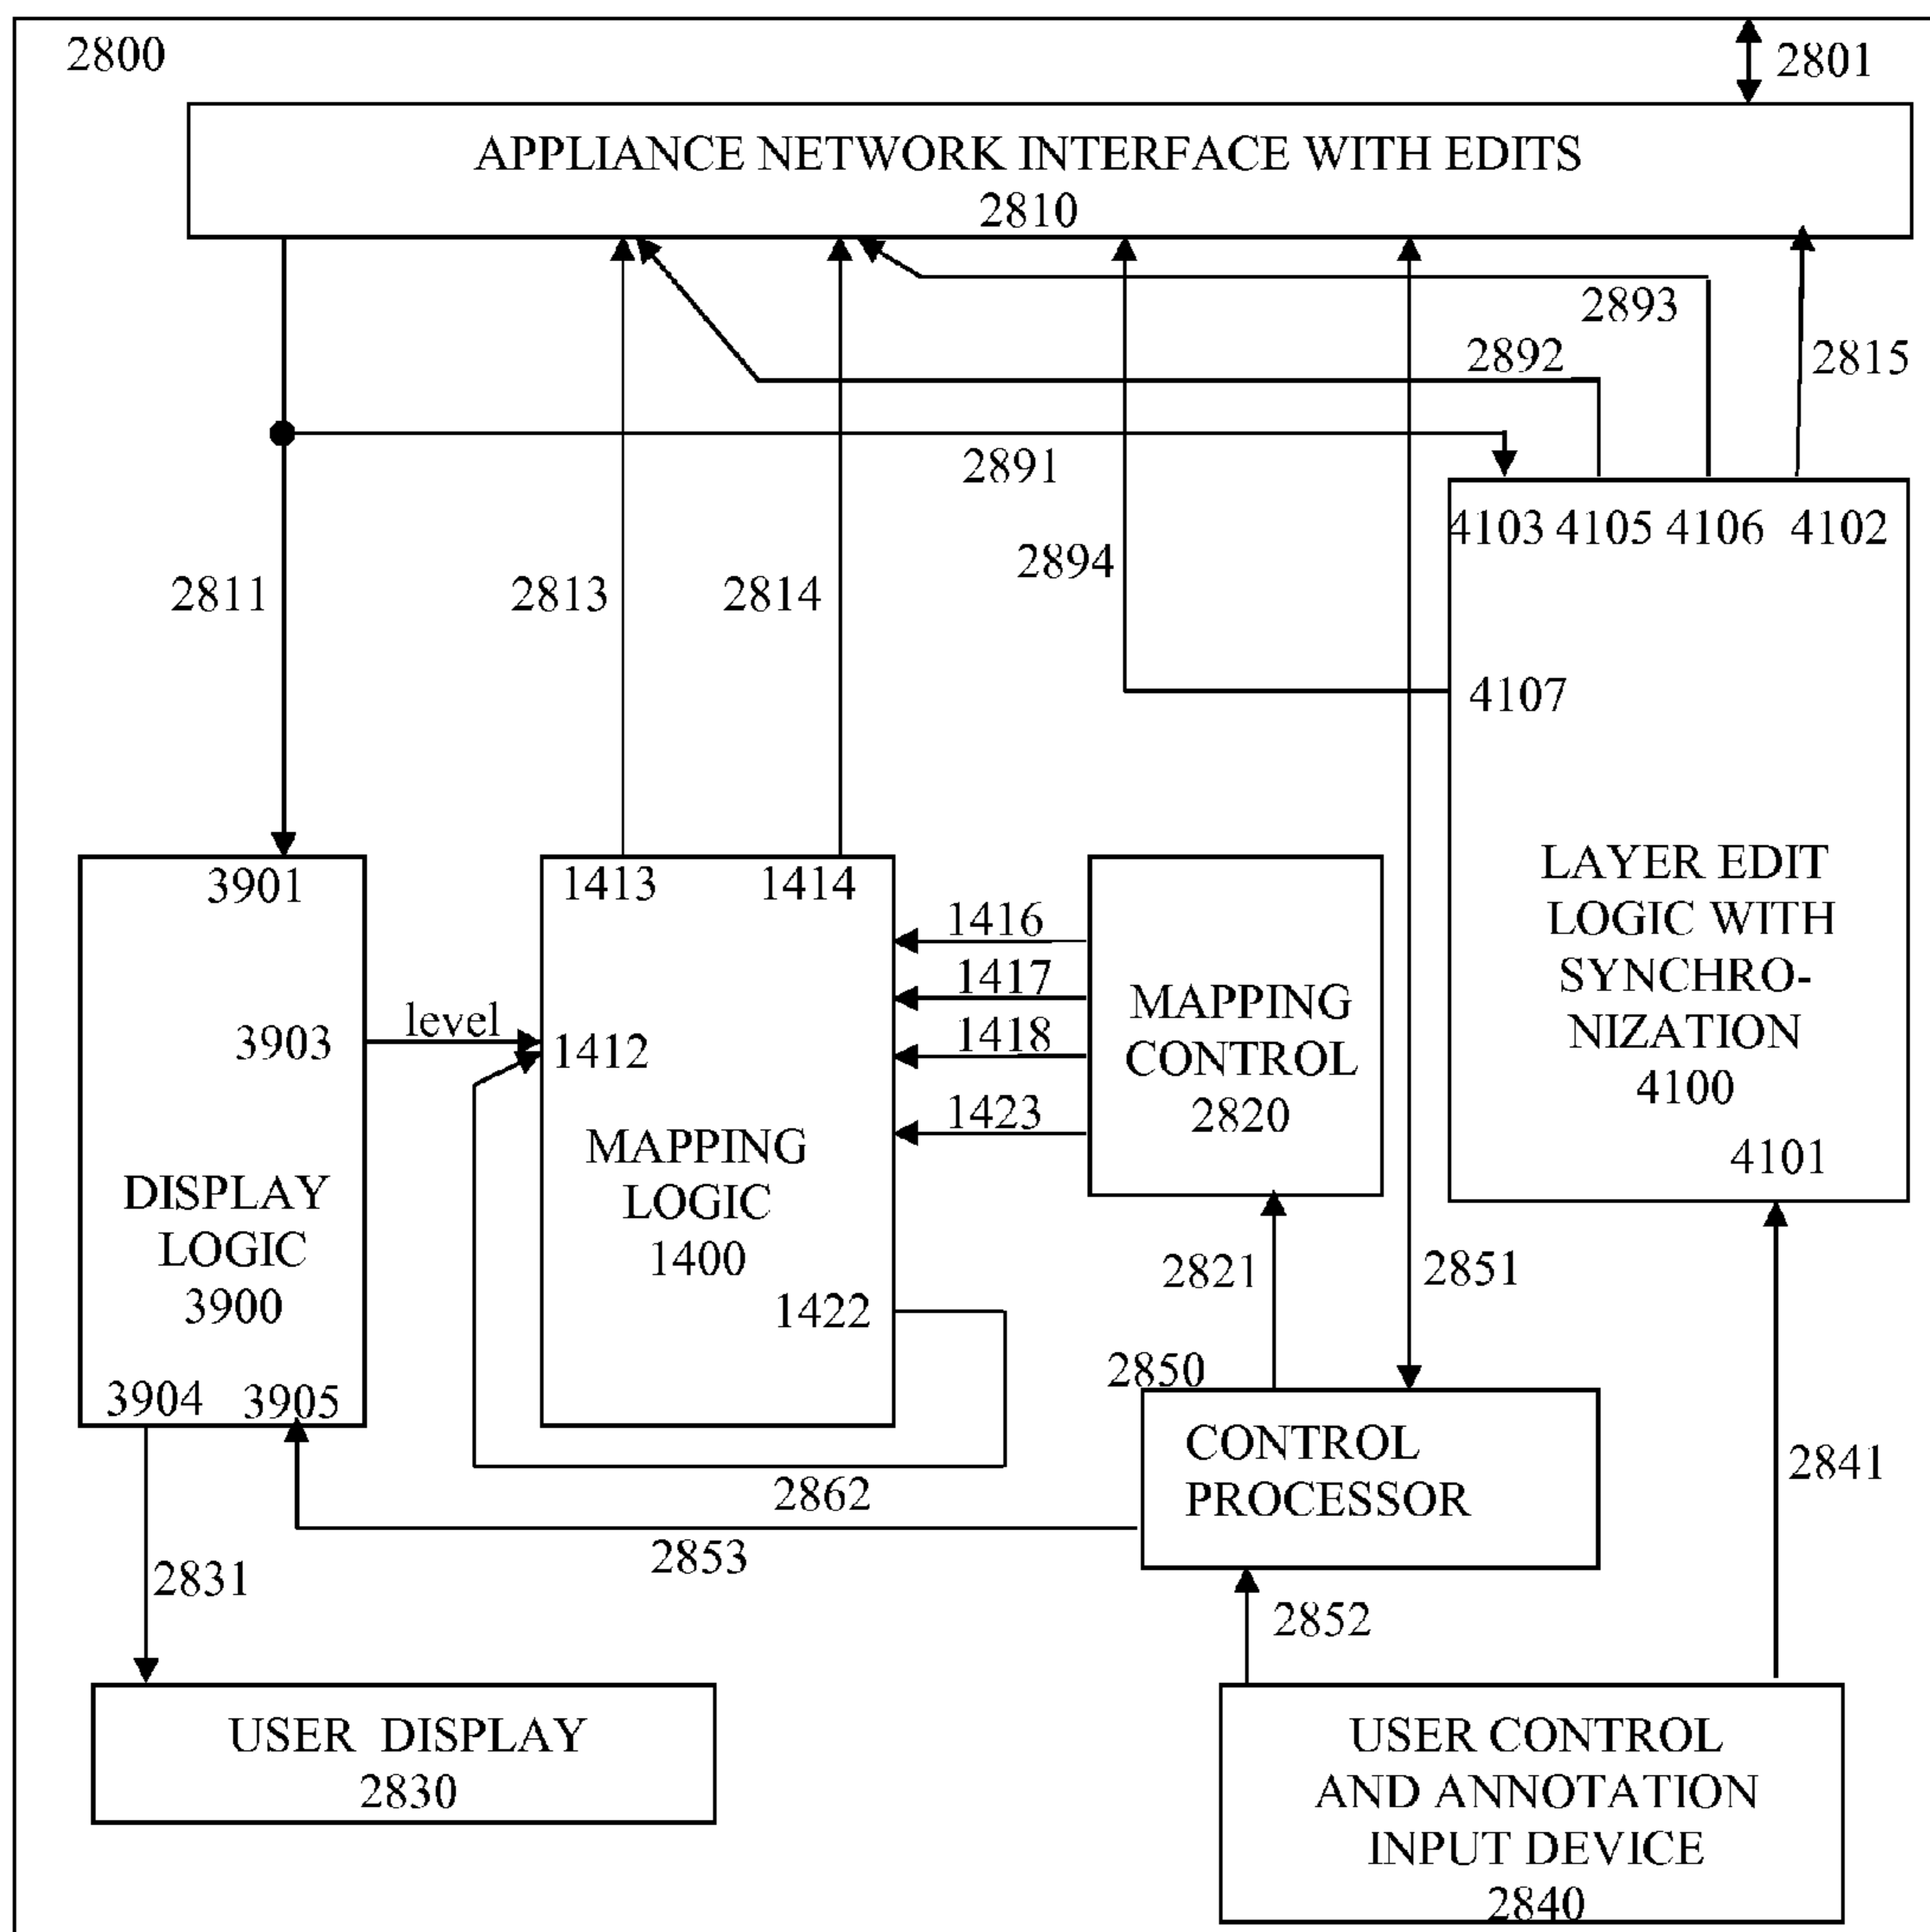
2800

2801

APPLIANCE NETWORK INTERFACE WITH EDITS
2810

2893

2892

2815

2891

4103 4105 4106 4102

2894

2811

2813

2814

4107

3901

1413

1414

1416

1417

1418

1423

level

3903

1412

MAPPING CONTROL
2820

LAYER EDIT LOGIC WITH SYNCHRO-NIZATION
4100

4101

MAPPING LOGIC
1400

DISPLAY LOGIC
3900

1422

2821

2851

2850

3904 3905

CONTROL PROCESSOR

2841

2862

2853

2831

2852

USER DISPLAY
2830

USER CONTROL AND ANNOTATION INPUT DEVICE
2840